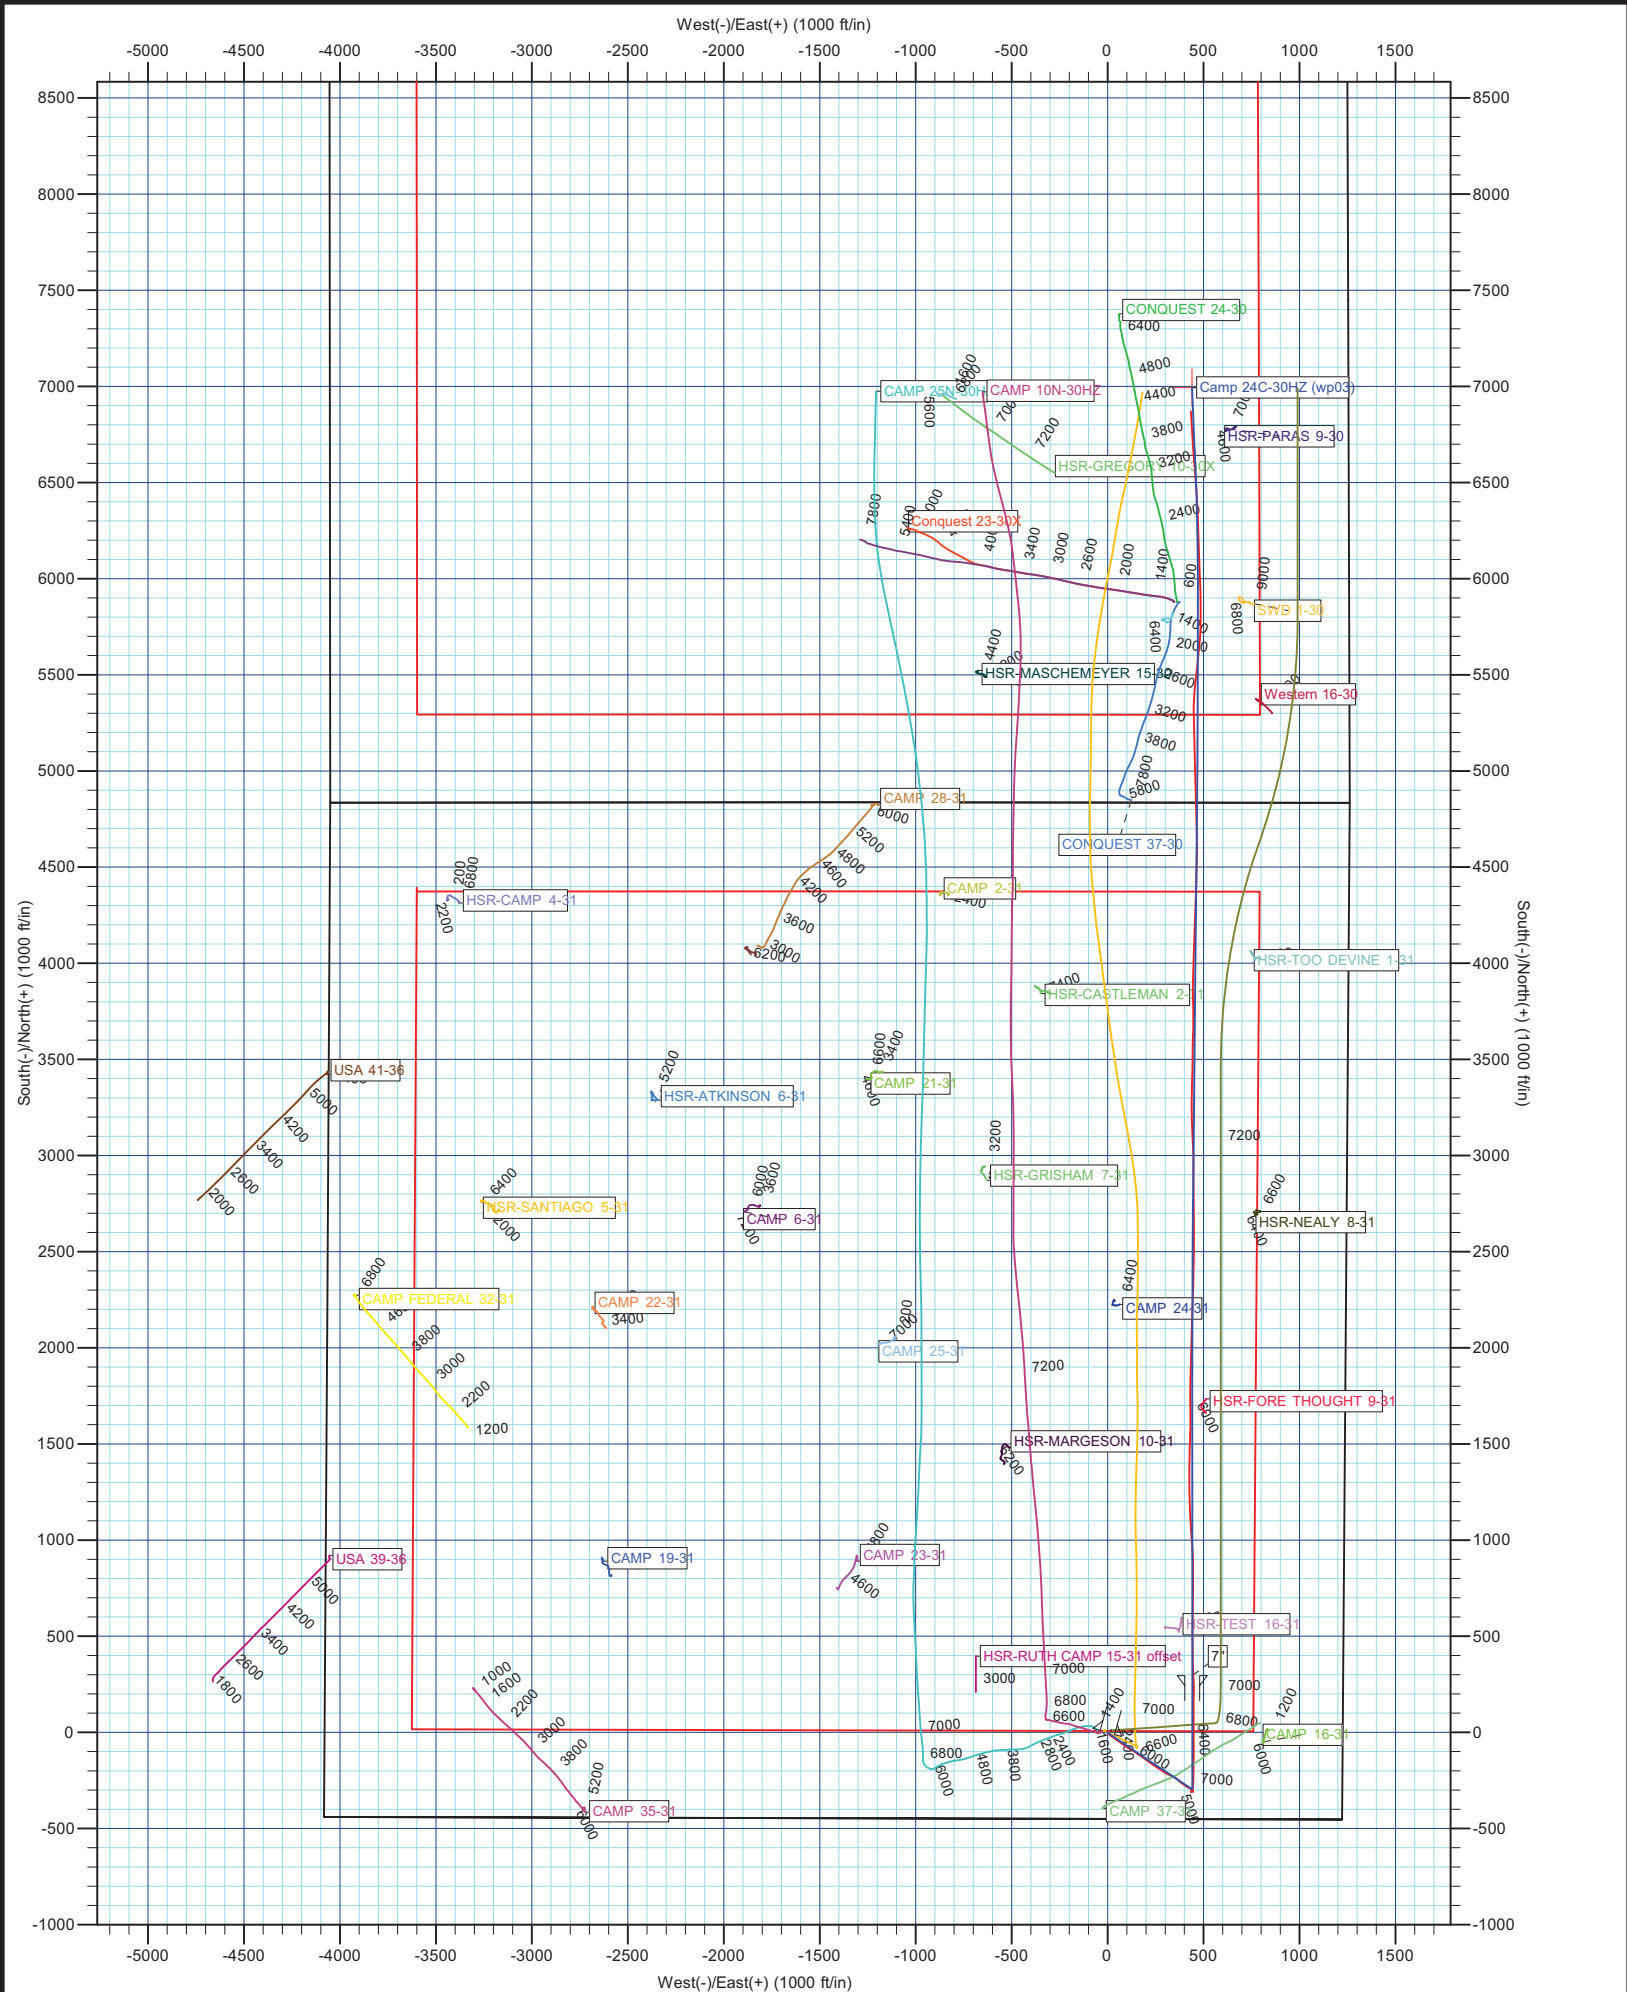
West(-)/East(+) (1000 ft/in)

-5000 -4500 -4000 -3500 -3000 -2500 -2000 -1500 -1000 -500 0 500 1000 1500

8500
8000
7500
7000
6500
6000
5500
5000
4500
4000
3500
3000
2500
2000
1500
1000
500
0
-500
-1000

South(-)/North(+) (1000 ft/in)

CONQUEST 24-30
6400
4800
4400
3800
3200
2400
CAMP 25N-30H
CAMP 10N-30HZ
Camp 24C-30HZ (wp03)
HSR-PARAS 9-30
HSR-GREGORY 10-30X
7200
7800
Conquest 23-30X
3400
3000
2600
2000
1400
600
SWD 1-30
1400
2000
6400
6800
4400
HSR-MASCHEMEYER 15-30
2600
Western 16-30
3200
3800
4800
5800
CAMP 28-31
6000
5200
4800
4600
4200
3600
3000
6200
CONQUEST 37-30
CAMP 2-31
HSR-CAMP 4-31
2200
6800
HSR-TOO DEVINE 1-31
HSR-CASTLEMAN 2-31
USA 41-36
5000
4200
3400
2600
2000
5200
HSR-ATKINSON 6-31
6600
3400
CAMP 21-31
7200
3200
HSR-GRISHAM 7-31
6400
HSR-SANTIAGO 5-31
2000
6000
3600
CAMP 6-31
6600
HSR-NEALY 8-31
6800
CAMP FEDERAL 32-31
3800
3000
2200
1200
CAMP 22-31
3400
6400
CAMP 24-31
7000
CAMP 25-31
7200
HSR-FORE THOUGHT 9-31
6000
HSR-MARGESON 10-31
USA 39-36
5000
4200
3400
2600
1800
CAMP 19-31
CAMP 23-31
4600
HSR-TEST 16-31
HSR-RUTH CAMP 15-31 offset
7"
3000
7000
7000
1000
1600
2200
3000
3800
5200
6800
6600
7000
1400
1200
6800
CAMP 16-31
7000
6800
6000
4800
3800
2800
2400
1600
6600
6000
7000
6000
CAMP 35-31
6000
CAMP 37-31
5000

South(-)/North(+) (1000 ft/in)

West(-)/East(+) (1000 ft/in)